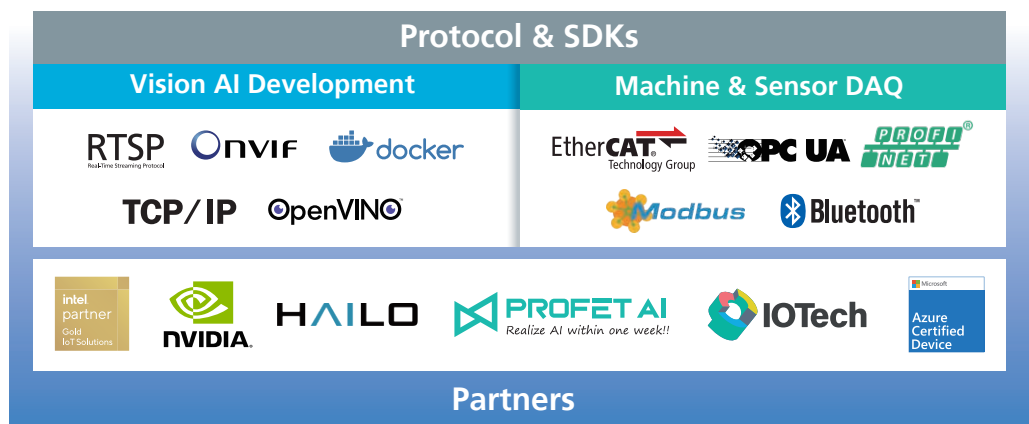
Protocol & SDKs

Vision AI Development

RTSP
Real-Time Streaming Protocol
ONVIF
docker
TCP/IP
OpenVINO

Machine & Sensor DAQ

EtherCAT.
Technology Group
OPC UA
PROFI NET®
Modbus
Bluetooth™

intel partner
Gold
IoT Solutions
NVIDIA.
HAILO
PROFET AI
Realize AI within one week!!
IOTech
Microsoft
Azure Certified Device

Partners